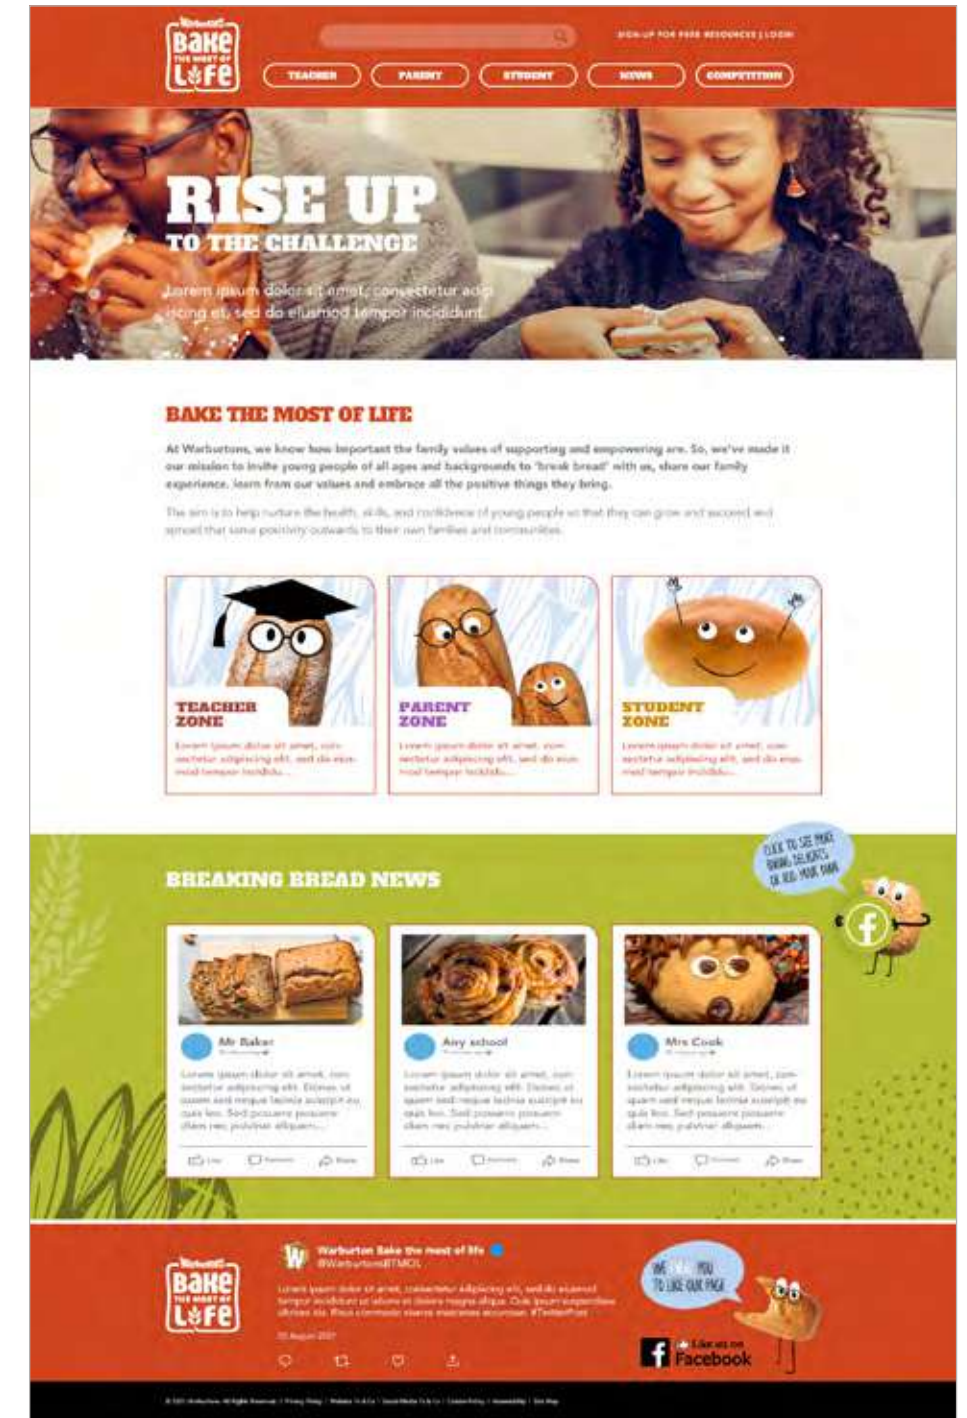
Warburtons
Bake THE MOST OF Life

SIGN UP FOR FREE RESOURCES | LOGIN

TEACHER PARENT STUDENT NEWS COMPETITION

RISE UP
TO THE CHALLENGE

Lorem ipsum dolor sit amet, consectetur adipiscing elit, sed do eiusmod tempor incididunt.

BAKE THE MOST OF LIFE

At Warburtons, we know how important the family values of supporting and empowering are. So, we've made it our mission to invite young people of all ages and backgrounds to 'break bread' with us, share our family experience, learn from our values and embrace all the positive things they bring.

The aim is to help nurture the health, skills, and confidence of young people so that they can grow and succeed and spread that same positivity outwards to their own families and communities.

TEACHER ZONE
Lorem ipsum dolor sit amet, consectetur adipiscing elit, sed do eiusmod tempor incididu...

PARENT ZONE
Lorem ipsum dolor sit amet, consectetur adipiscing elit, sed do eiusmod tempor incididu...

STUDENT ZONE
Lorem ipsum dolor sit amet, consectetur adipiscing elit, sed do eiusmod tempor incididu...

BREAKING BREAD NEWS

CLICK TO SEE MORE BAKING DELIGHTS OR ADD YOUR OWN

Mr Baker
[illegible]
Lorem ipsum dolor sit amet, consectetur adipiscing elit. Donec ut quam sed neque lacinia suscipit eu quis leo. Sed posuere posuere diam nec pulvinar aliquam...
Like Comment Share

Any school
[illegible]
Lorem ipsum dolor sit amet, consectetur adipiscing elit. Donec ut quam sed neque lacinia suscipit eu quis leo. Sed posuere posuere diam nec pulvinar aliquam...
Like Comment Share

Mrs Cook
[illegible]
Lorem ipsum dolor sit amet, consectetur adipiscing elit. Donec ut quam sed neque lacinia suscipit eu quis leo. Sed posuere posuere diam nec pulvinar aliquam...
Like Comment Share

Warburtons
Bake THE MOST OF Life

Warburton Bake the most of life
@WarburtonsBTMOL
Lorem ipsum dolor sit amet, consectetur adipiscing elit, sed do eiusmod tempor incididunt ut labore et dolore magna aliqua. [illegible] #TwitterPost
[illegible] August 2021

WE LOAF YOU TO LIKE OUR PAGE
Like us on Facebook

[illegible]